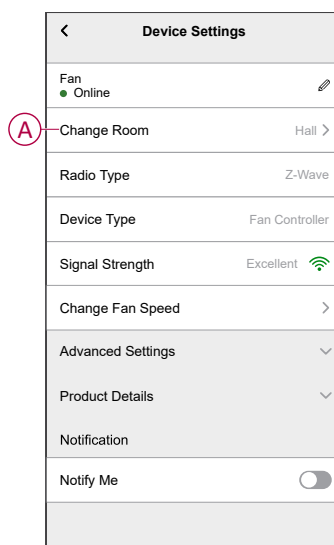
<

Device Settings

Fan
● Online

A

Change Room
Hall >

Radio Type
Z-Wave

Device Type
Fan Controller

Signal Strength
Excellent

Change Fan Speed
>

Advanced Settings

Product Details

Notification

Notify Me